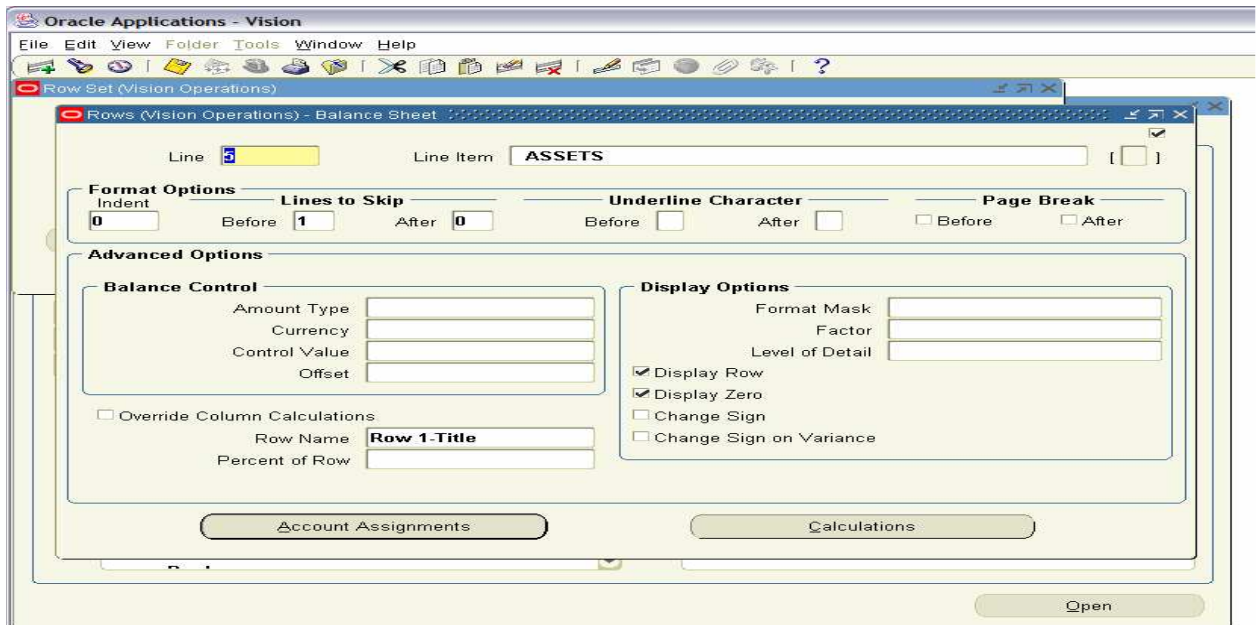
Oracle Applications - Vision

File Edit View Folder Tools Window Help

Row Set (Vision Operations)

Rows (Vision Operations) - Balance Sheet

Line 5
Line Item ASSETS
[ ]

Format Options
Indent 0
Lines to Skip
Before 1 After 0
Underline Character
Before After
Page Break
Before After

Advanced Options

Balance Control
Amount Type
Currency
Control Value
Offset

Display Options
Format Mask
Factor
Level of Detail
Display Row
Display Zero
Change Sign
Change Sign on Variance

Override Column Calculations
Row Name Row 1-Title
Percent of Row

Account Assignments
Calculations

Open